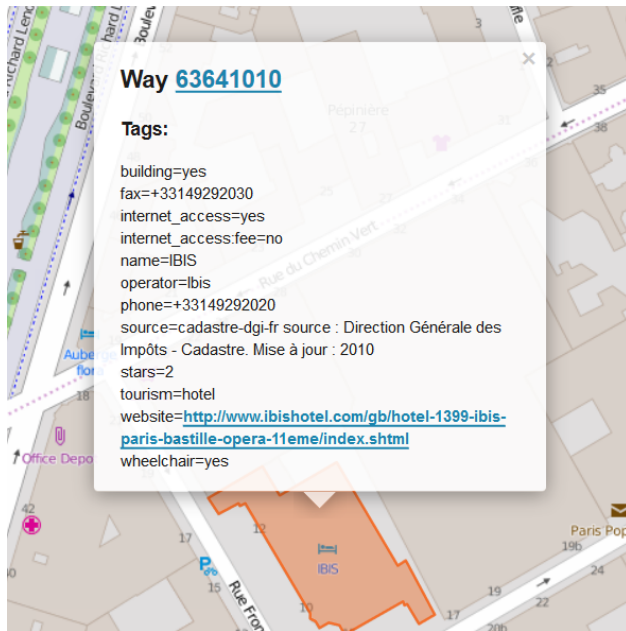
Richard Lenoir
Boulevard Richard Lenoir
Boulevard
3
35
38
Pépinière
27
Rue du Chemin Vert
32
Auberge
flora
18
Office Depot
42
40
17
15
12
IBIS
10
17
19
22
24
19b
20b
Paris Pop
Rue Froment

×
Way 63641010

Tags:

building=yes
fax=+33149292030
internet_access=yes
internet_access:fee=no
name=IBIS
operator=Ibis
phone=+33149292020
source=cadastre-dgi-fr source : Direction Générale des Impôts - Cadastre. Mise à jour : 2010
stars=2
tourism=hotel
website=http://www.ibishotel.com/gb/hotel-1399-ibis-paris-bastille-opera-11eme/index.shtml
wheelchair=yes